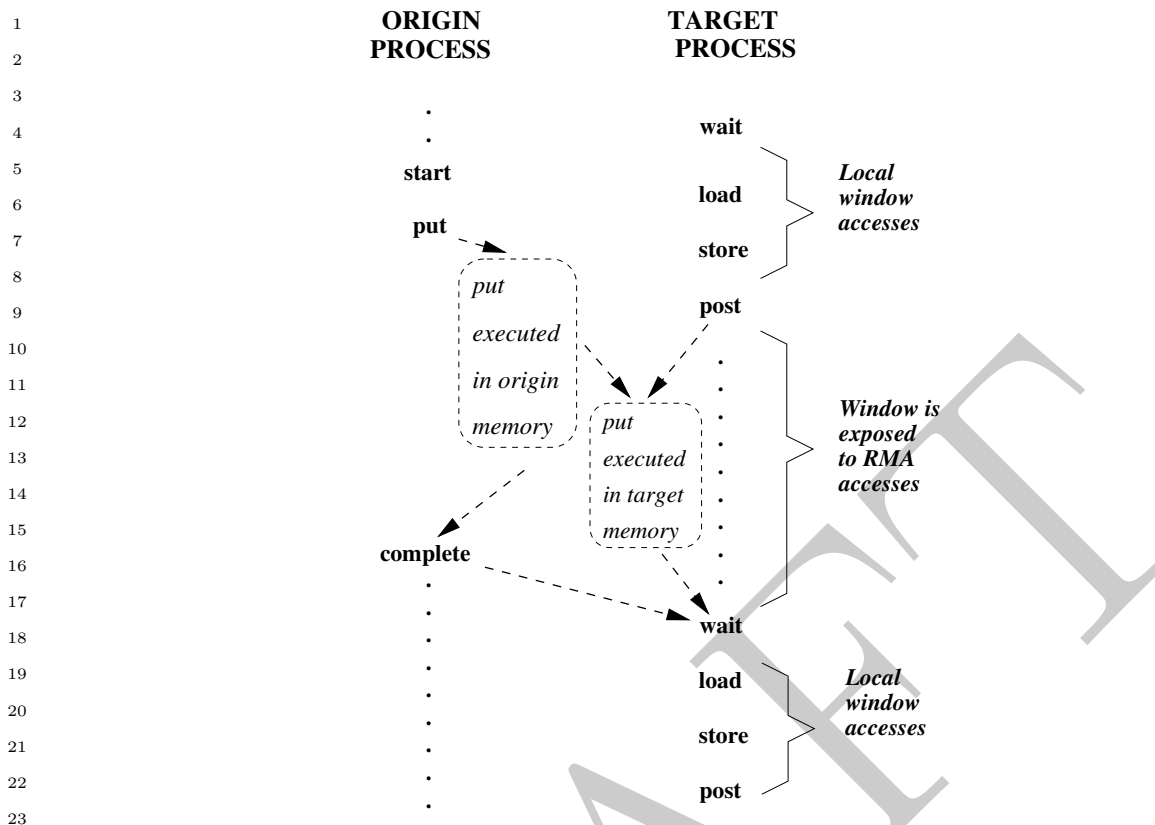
1
2
3
4
5
6
7
8
9
10
11
12
13
14
15
16
17
18
19
20
21
22
23

ORIGIN PROCESS

TARGET PROCESS

wait

start

load

Local window accesses

put

store

put executed in origin memory

post

put executed in target memory

Window is exposed to RMA accesses

complete

wait

load

Local window accesses

store

post

DRAFT